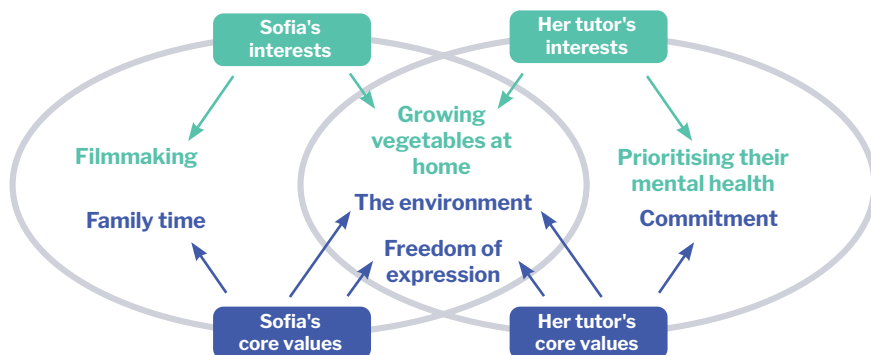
Sofia's interests

Her tutor's interests

Filmmaking

Growing vegetables at home

Prioritising their mental health

Family time

The environment

Commitment

Freedom of expression

Sofia's core values

Her tutor's core values